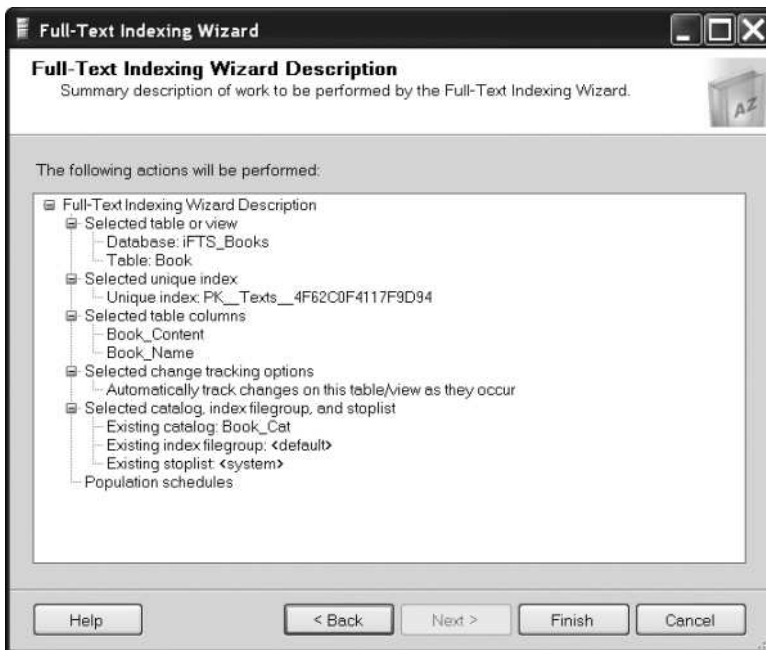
Full-Text Indexing Wizard

Full-Text Indexing Wizard Description
Summary description of work to be performed by the Full-Text Indexing Wizard.

AZ

The following actions will be performed:

Full-Text Indexing Wizard Description
Selected table or view
Database: iFTS_Books
Table: Book
Selected unique index
Unique index: PK__Texts__4F62C0F4117F9D94
Selected table columns
Book_Content
Book_Name
Selected change tracking options
Automatically track changes on this table/view as they occur
Selected catalog, index filegroup, and stoplist
Existing catalog: Book_Cat
Existing index filegroup: <default>
Existing stoplist: <system>
Population schedules

Help | < Back | Next > | Finish | Cancel